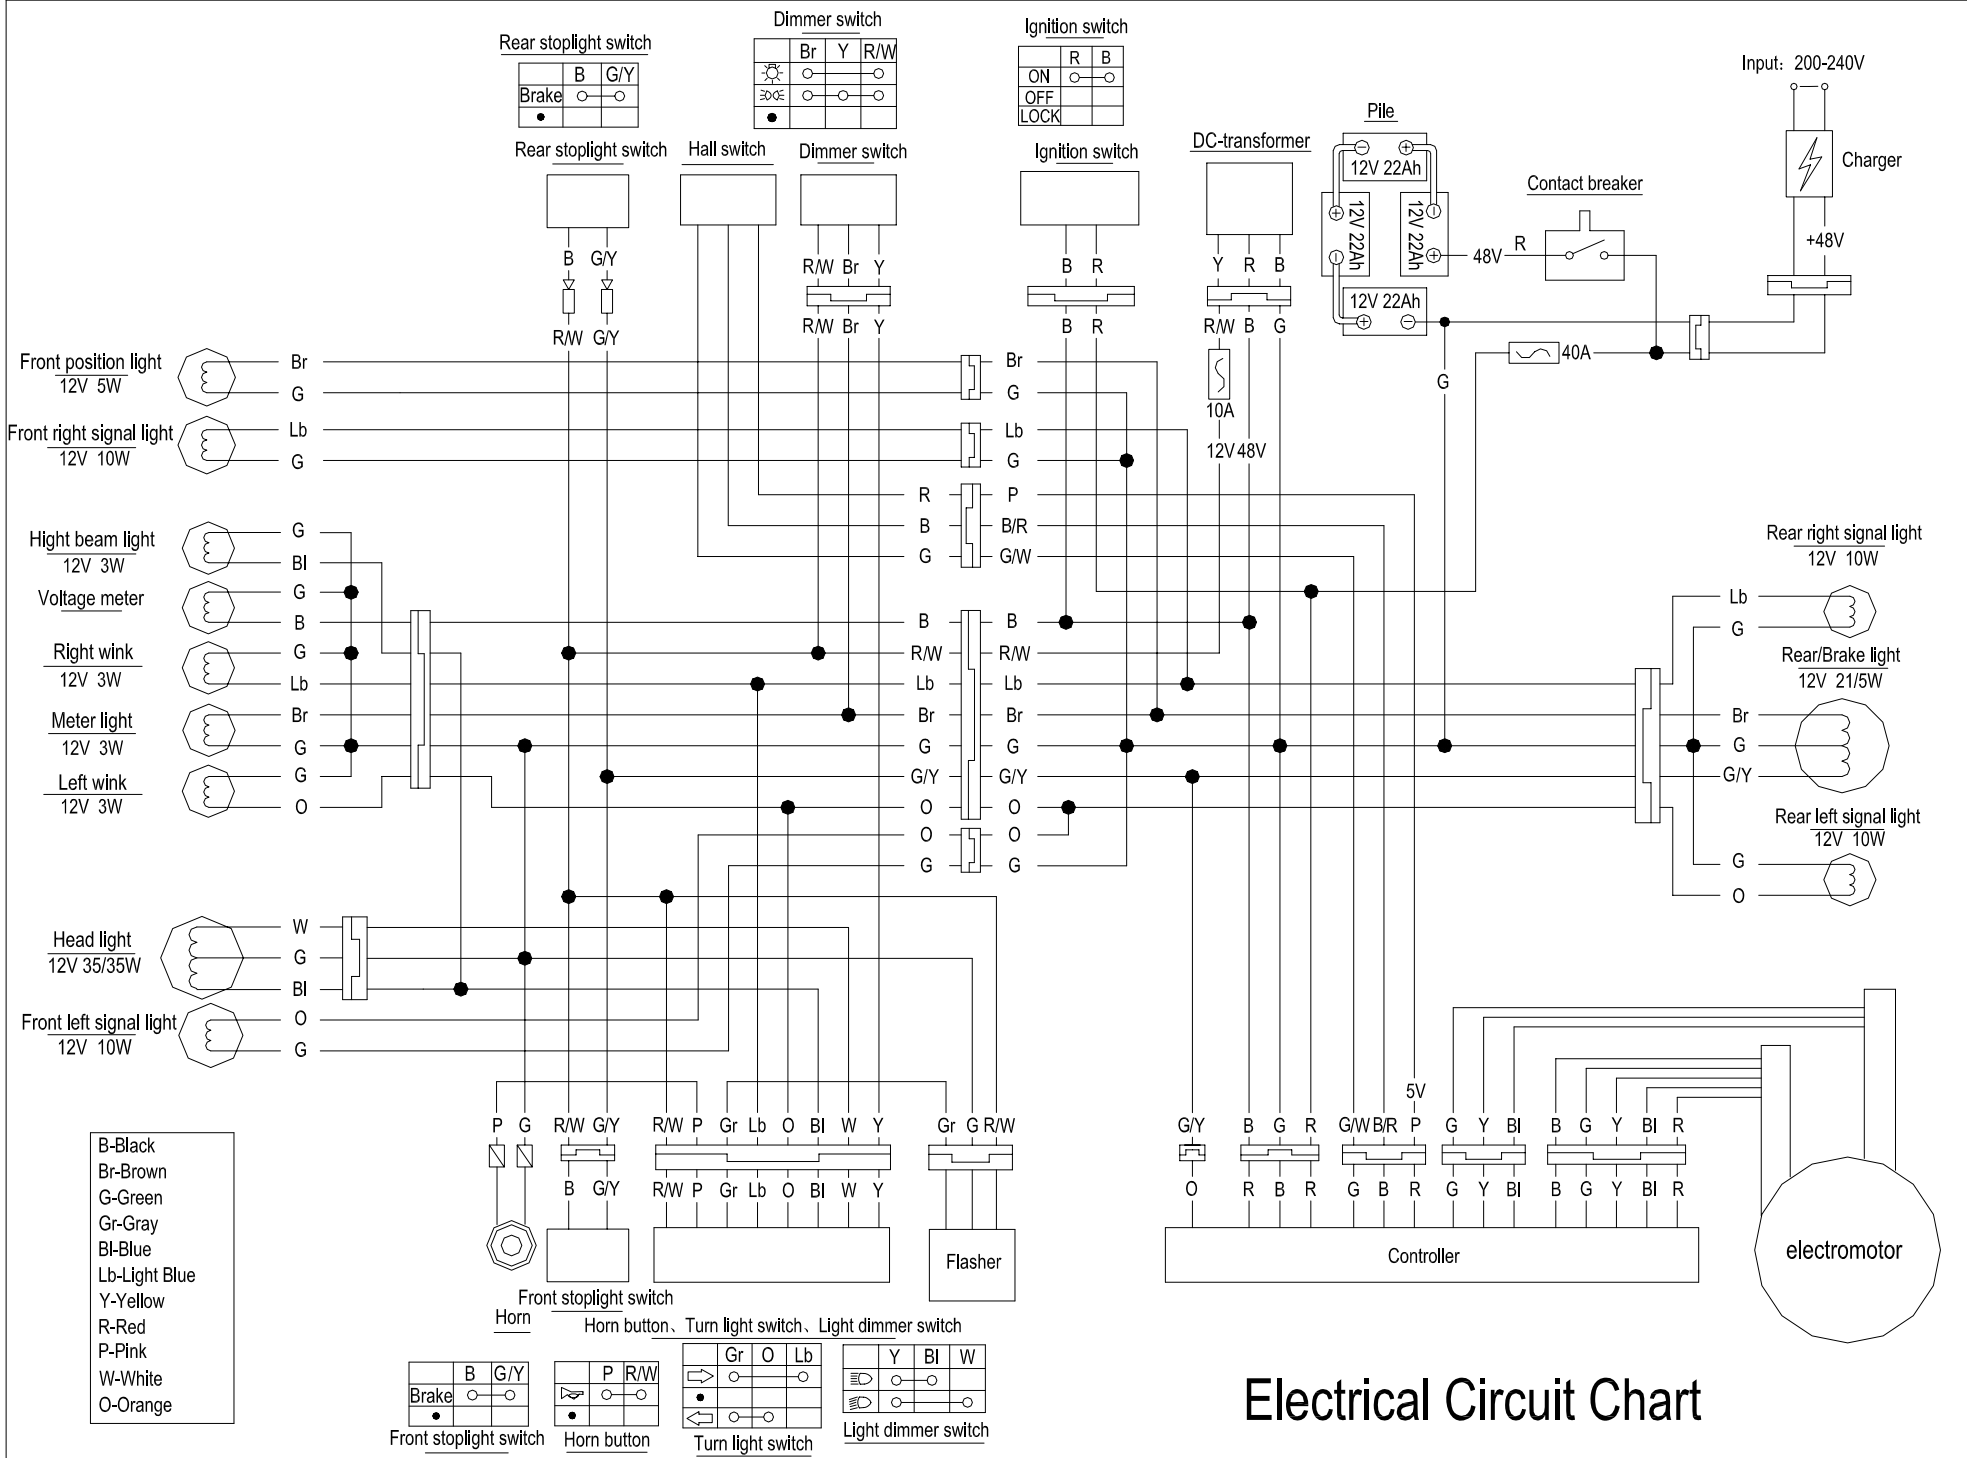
Rear stoplight switch

| | B | G/Y |
|---|---|---|
| Brake | | |
| • | | |

Dimmer switch

| | Br | Y | R/W |
|---|---|---|---|
| | | | |
| | | | |
| • | | | |

Ignition switch

| | R | B |
|---|---|---|
| ON | | |
| OFF | | |
| LOCK | | |

Input: 200-240V

Pile

12V 22Ah

12V 22Ah

12V 22Ah

12V 22Ah

Charger

Contact breaker

48V R

+48V

Rear stoplight switch

Hall switch

Dimmer switch

Ignition switch

DC-transformer

B G/Y

R/W Br Y

B R

Y R B

R/W G/Y

R/W Br Y

B R

R/W B G

10A

12V 48V

G

40A

Front position light 12V 5W

Br G

Front right signal light 12V 10W

Lb G

Br G Lb G R B G P B/R G/W

Hight beam light 12V 3W

G Bl

Voltage meter

G B

Right wink 12V 3W

G Lb

Meter light 12V 3W

Br G

Left wink 12V 3W

G O

B R/W Lb Br G G/Y O O G

B R/W Lb Br G G/Y O O G

Rear right signal light 12V 10W

Lb G

Rear/Brake light 12V 21/5W

Br G G/Y

Rear left signal light 12V 10W

G O

Head light 12V 35/35W

W G Bl

Front left signal light 12V 10W

O G

B-Black
Br-Brown
G-Green
Gr-Gray
Bl-Blue
Lb-Light Blue
Y-Yellow
R-Red
P-Pink
W-White
O-Orange

P G R/W G/Y R/W P Gr Lb O Bl W Y Gr G R/W

B G/Y R/W P Gr Lb O Bl W Y

Flasher

Horn

Front stoplight switch

Horn button、Turn light switch、Light dimmer switch

5V

G/Y B G R G/W B/R P G Y Bl B G Y Bl R

O R B R G B R G Y Bl B G Y Bl R

Controller

electromotor

| | B | G/Y |
|---|---|---|
| Brake | | |
| • | | |

Front stoplight switch

| | P | R/W |
|---|---|---|
| | | |
| • | | |

Horn button

| | Gr | O | Lb |
|---|---|---|---|
| | | | |
| • | | | |
| | | | |

Turn light switch

| | Y | Bl | W |
|---|---|---|---|
| | | | |
| | | | |

Light dimmer switch

Electrical Circuit Chart